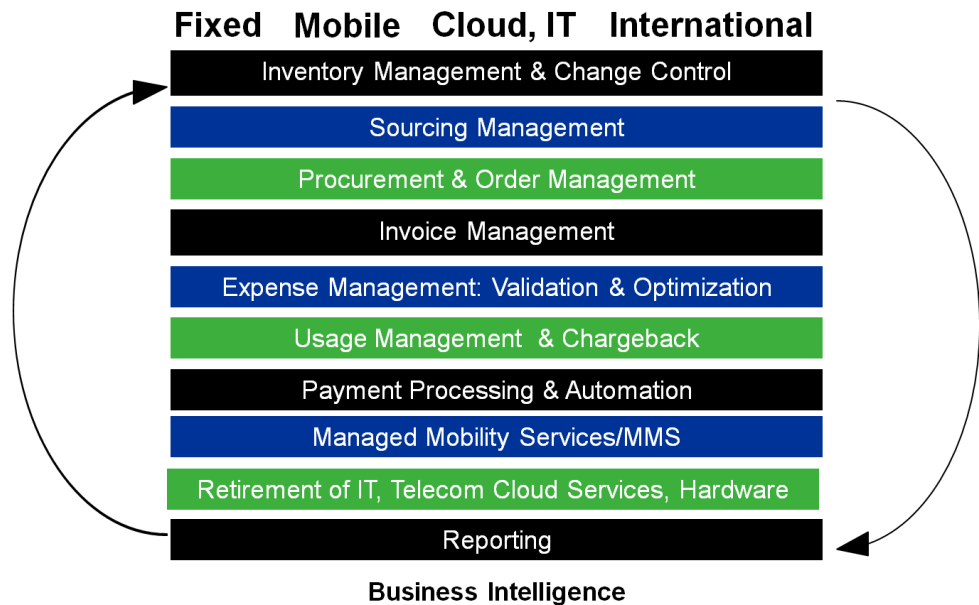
Fixed Mobile Cloud, IT International

Inventory Management & Change Control

Sourcing Management

Procurement & Order Management

Invoice Management

Expense Management: Validation & Optimization

Usage Management & Chargeback

Payment Processing & Automation

Managed Mobility Services/MMS

Retirement of IT, Telecom Cloud Services, Hardware

Reporting

Business Intelligence